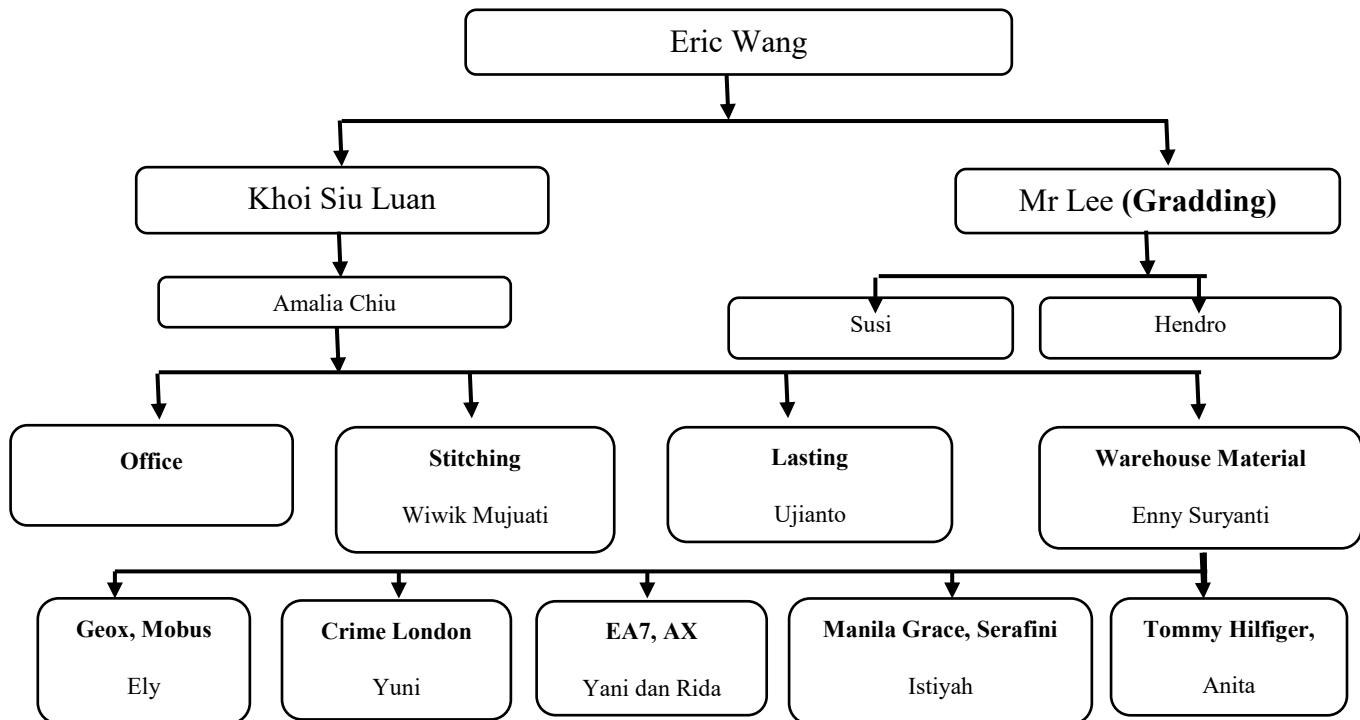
Eric Wang

Khoi Siu Luan

Mr Lee **(Gradding)**

Amalia Chiu

Susi

Hendro

**Office**

**Stitching**
Wiwik Mujuati

**Lasting**
Ujianto

**Warehouse Material**
Enny Suryanti

**Geox, Mobus**
Ely

**Crime London**
Yuni

**EA7, AX**
Yani dan Rida

**Manila Grace, Serafini**
Istiyah

**Tommy Hilfiger,**
Anita